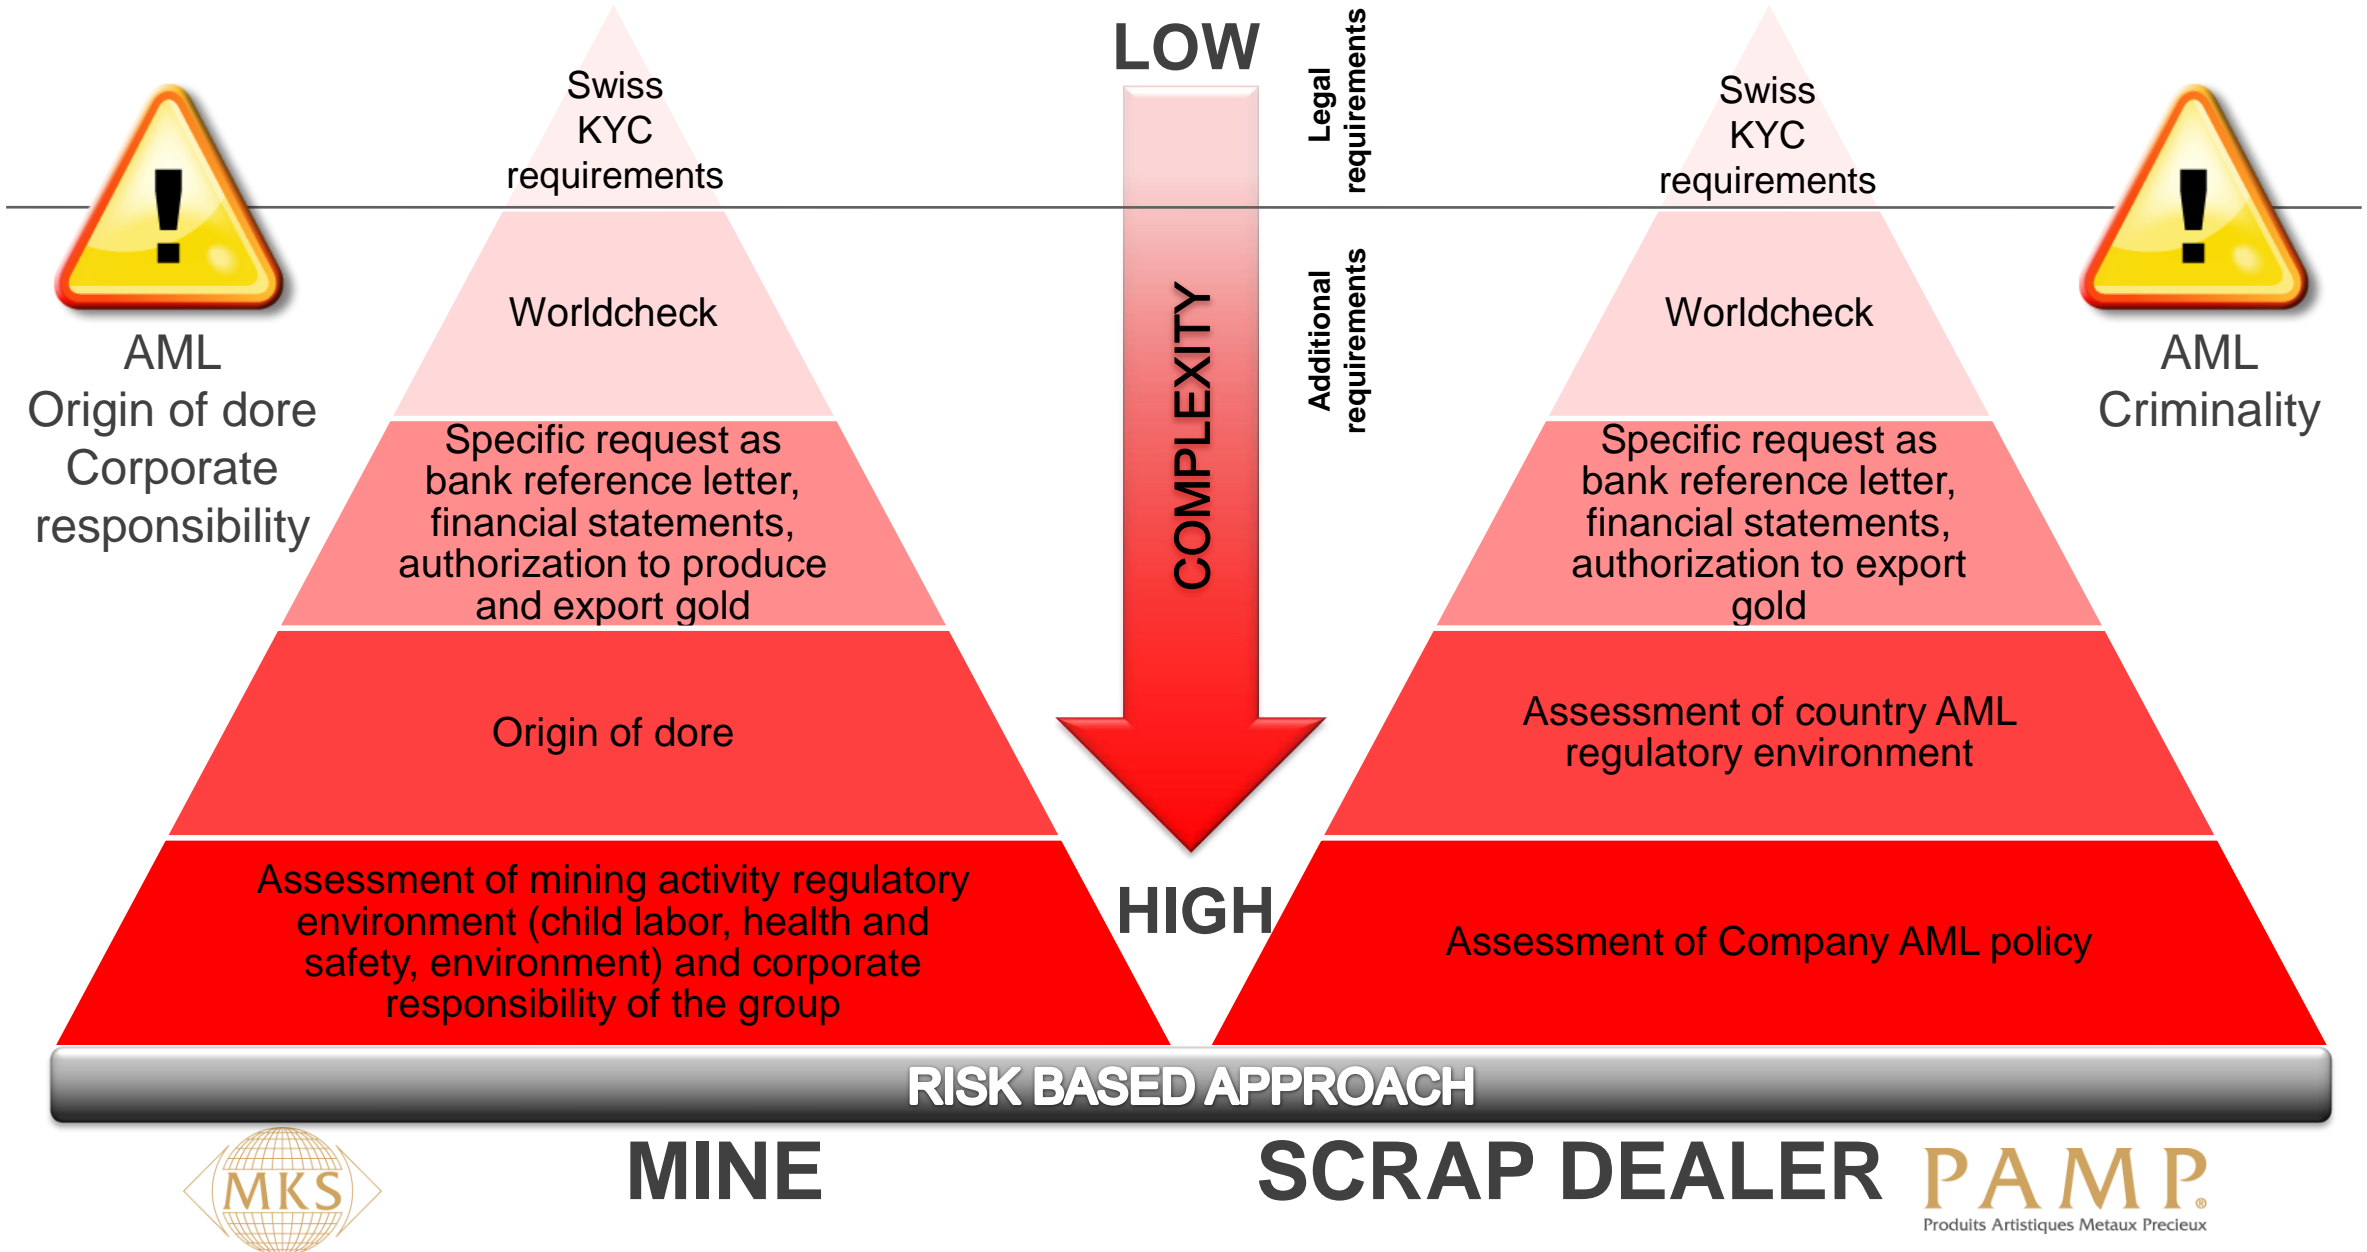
AML
Origin of dore
Corporate
responsibility

Swiss
KYC
requirements

Worldcheck

Specific request as bank reference letter, financial statements, authorization to produce and export gold

Origin of dore

Assessment of mining activity regulatory environment (child labor, health and safety, environment) and corporate responsibility of the group

LOW

COMPLEXITY

HIGH

Legal requirements

Additional requirements

Swiss
KYC
requirements

Worldcheck

Specific request as bank reference letter, financial statements, authorization to export gold

Assessment of country AML regulatory environment

Assessment of Company AML policy

AML
Criminality

RISK BASED APPROACH

MKS

MINE

SCRAP DEALER

PAMP®
Produits Artistiques Metaux Precieux